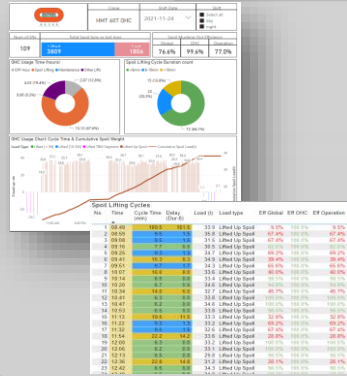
MMT 48T OHC

2021-11-24

109

1 Shell 3809

76.6% 99.6% 77.0%

OHC Usage Time Hours

Spoil Lifting Cycle Duration count

OHC Usage Chart Cycle Time & Cumulative Spoil Weight

Spoil Lifting Cycles

| No | Time | Cycle Time (min) | Delay (Dur 8) | Load (t) | Load type | Eff Global | Eff OHC | Eff Operation |
|---|---|---|---|---|---|---|---|---|
| 1 | 08:49 | 180.5 | 161.5 | 33.9 | Lifted Up Spoil | 9.5% | 100.0% | 9.5% |
| 2 | 09:00 | 8.8 | 0.3 | 32.4 | Lifted Up Spoil | 97.4% | 100.0% | 97.4% |
| 3 | 09:08 | 8.3 | 2.7 | 33.8 | Lifted Up Spoil | 67.6% | 100.0% | 67.6% |
| 4 | 09:24 | 15.8 | 10.3 | 32.8 | Lifted Up Spoil | 35.0% | 100.0% | 35.0% |
| 5 | 09:30 | 5.9 | 0.0 | 34.7 | Lifted Up Spoil | 100.0% | 100.0% | 100.0% |
| 6 | 09:43 | 13.4 | 6.3 | 34.3 | Lifted Up Spoil | 53.0% | 100.0% | 53.0% |
| 7 | 09:51 | 7.8 | 1.5 | 33.2 | Lifted Up Spoil | 80.8% | 100.0% | 80.8% |
| 8 | 10:07 | 16.6 | 8.0 | 33.5 | Lifted Up Spoil | 40.0% | 100.0% | 40.0% |
| 9 | 10:13 | 5.8 | 0.0 | 34.0 | Lifted Up Spoil | 100.0% | 100.0% | 100.0% |
| 10 | 10:20 | 7.4 | 0.0 | 33.2 | Lifted Up Spoil | 100.0% | 100.0% | 100.0% |
| 11 | 10:26 | 6.0 | 0.0 | 32.9 | Lifted Up Spoil | 100.0% | 100.0% | 100.0% |
| 12 | 10:34 | 7.5 | 0.3 | 33.9 | Lifted Up Spoil | 96.0% | 100.0% | 96.0% |
| 13 | 10:41 | 6.9 | 0.0 | 34.4 | Lifted Up Spoil | 100.0% | 100.0% | 100.0% |
| 14 | 10:53 | 6.5 | 0.0 | 33.5 | Lifted Up Spoil | 100.0% | 100.0% | 100.0% |
| 15 | 11:05 | 11.8 | 4.7 | 33.8 | Lifted Up Spoil | 60.0% | 100.0% | 60.0% |
| 16 | 11:13 | 7.7 | 0.5 | 34.5 | Lifted Up Spoil | 93.5% | 100.0% | 93.5% |
| 17 | 11:22 | 9.4 | 0.0 | 34.2 | Lifted Up Spoil | 100.0% | 100.0% | 100.0% |
| 18 | 11:46 | 24.0 | 14.2 | 33.4 | Lifted Up Spoil | 40.8% | 100.0% | 40.8% |
| 19 | 11:53 | 6.5 | 0.0 | 33.6 | Lifted Up Spoil | 100.0% | 100.0% | 100.0% |
| 20 | 12:03 | 10.8 | 3.2 | 34.2 | Lifted Up Spoil | 70.4% | 100.0% | 70.4% |
| 21 | 12:10 | 6.3 | 0.0 | 33.0 | Lifted Up Spoil | 100.0% | 100.0% | 100.0% |
| 22 | 12:19 | 9.4 | 2.2 | 33.4 | Lifted Up Spoil | 76.6% | 100.0% | 76.6% |
| 23 | 12:42 | 23.3 | 16.8 | 34.1 | Lifted Up Spoil | 27.9% | 100.0% | 27.9% |